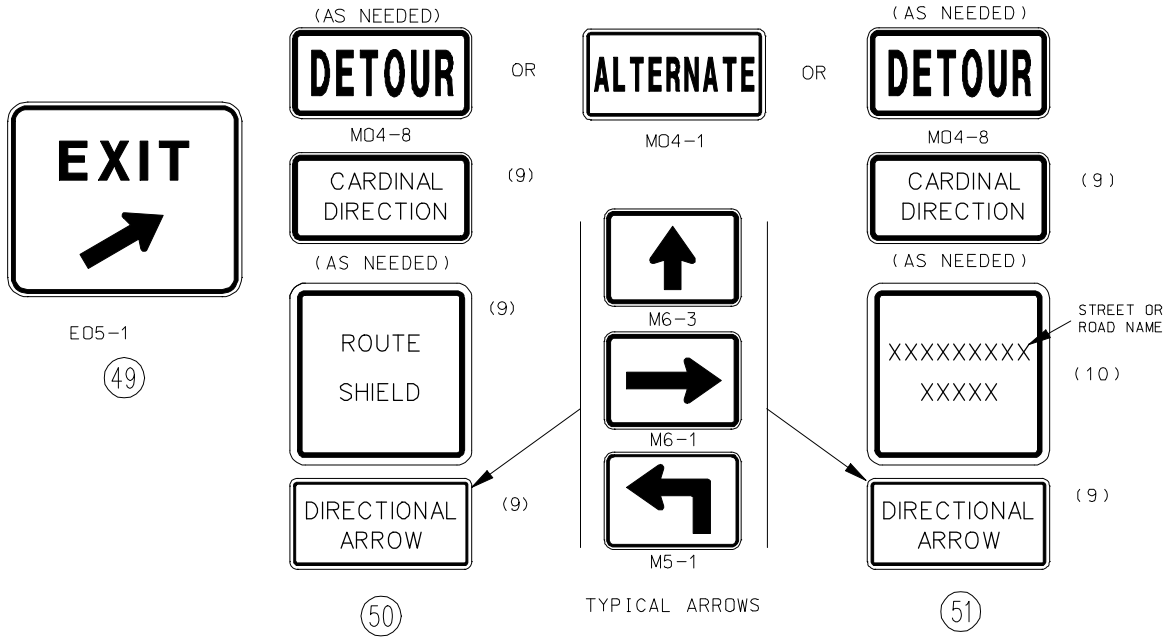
EXIT

E05-1

49

(AS NEEDED)

DETOUR

M04-8

CARDINAL DIRECTION

(9)

(AS NEEDED)

ROUTE SHIELD

(9)

DIRECTIONAL ARROW

(9)

50

OR

ALTERNATE

M04-1

M6-3

M6-1

M5-1

TYPICAL ARROWS

OR

(AS NEEDED)

DETOUR

M04-8

CARDINAL DIRECTION

(9)

(AS NEEDED)

XXXXXXXXX XXXXX

STREET OR ROAD NAME

(10)

DIRECTIONAL ARROW

(9)

51